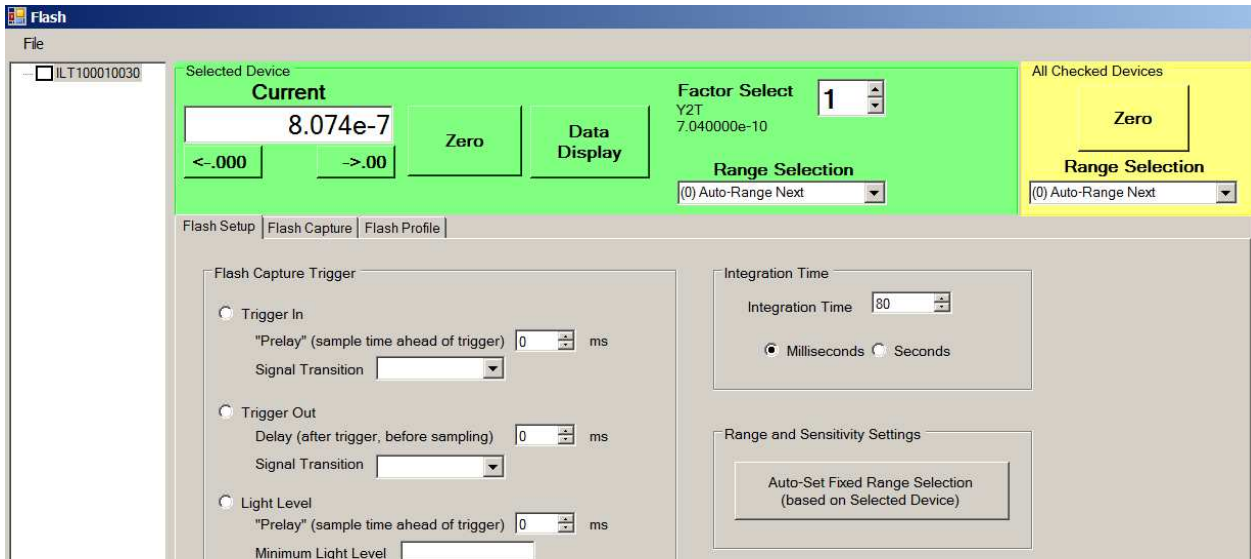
Flash

File

ILT100010030

Selected Device

Current

8.074e-7

<-.000

->.00

Zero

Data Display

Factor Select

1

Y2T

7.040000e-10

Range Selection

(0) Auto-Range Next

All Checked Devices

Zero

Range Selection

(0) Auto-Range Next

Flash Setup | Flash Capture | Flash Profile

Flash Capture Trigger

Trigger In

"Prelay" (sample time ahead of trigger) 0 ms

Signal Transition

Trigger Out

Delay (after trigger, before sampling) 0 ms

Signal Transition

Light Level

"Prelay" (sample time ahead of trigger) 0 ms

Minimum Light Level

Integration Time

Integration Time 80

Milliseconds Seconds

Range and Sensitivity Settings

Auto-Set Fixed Range Selection (based on Selected Device)